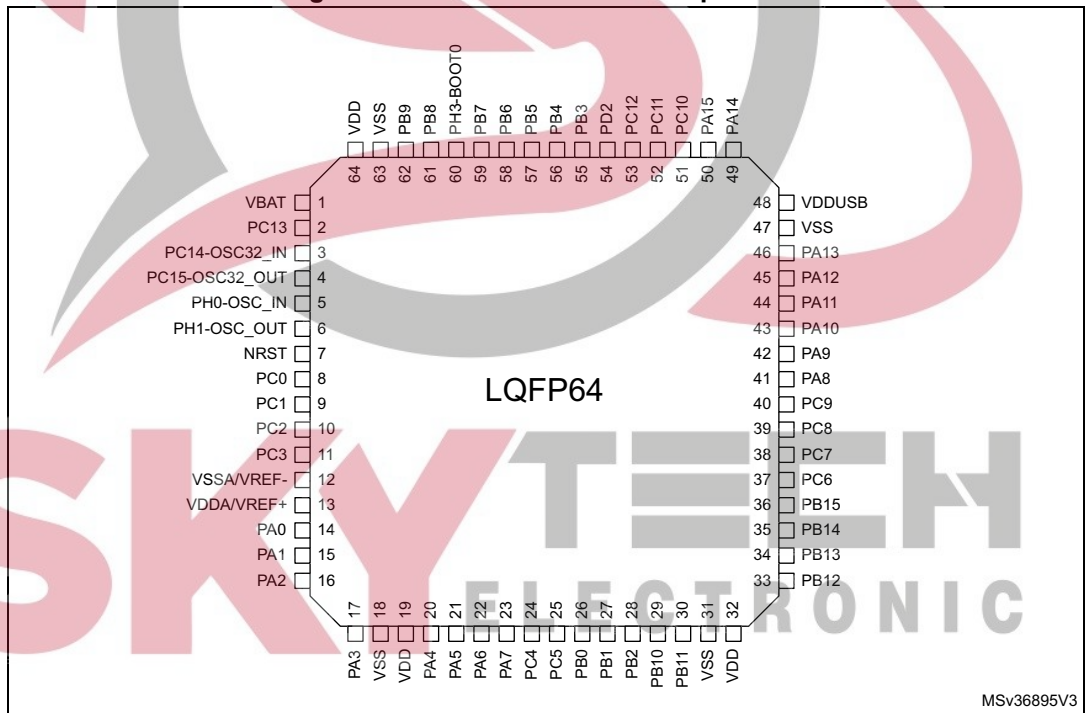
VDD 64
VSS 63
PB9 62
PB8 61
PH3-BOOT0 60
PB7 59
PB6 58
PB5 57
PB4 56
PB3 55
PD2 54
PC12 53
PC11 52
PC10 51
PA15 50
PA14 49

VBAT 1
PC13 2
PC14-OSC32_IN 3
PC15-OSC32_OUT 4
PH0-OSC_IN 5
PH1-OSC_OUT 6
NRST 7
PC0 8
PC1 9
PC2 10
PC3 11
VSSA/VREF- 12
VDDA/VREF+ 13
PA0 14
PA1 15
PA2 16

LQFP64

48 VDDUSB
47 VSS
46 PA13
45 PA12
44 PA11
43 PA10
42 PA9
41 PA8
40 PC9
39 PC8
38 PC7
37 PC6
36 PB15
35 PB14
34 PB13
33 PB12

17 PA3
18 VSS
19 VDD
20 PA4
21 PA5
22 PA6
23 PA7
24 PC4
25 PC5
26 PB0
27 PB1
28 PB2
29 PB10
30 PB11
31 VSS
32 VDD

SKYTECH ELECTRONIC

MSv36895V3